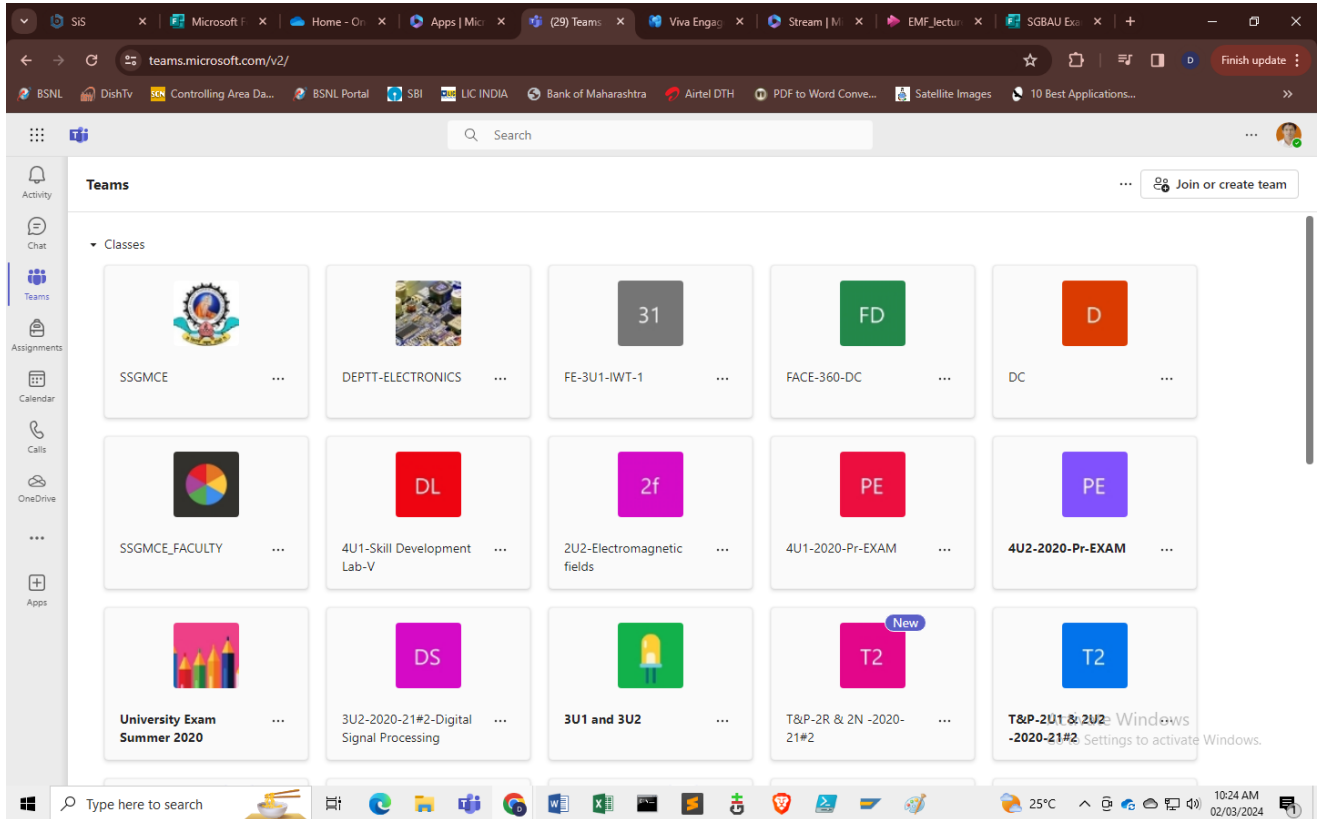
SiS | Microsoft F | Home - On | Apps | Mic | (29) Teams | Viva Engag | Stream | M | EMF_lectur | SGBAU Exa | +

teams.microsoft.com/v2/

Finish update

BSNL | DishTv | Controlling Area Da... | BSNL Portal | SBI | LIC INDIA | Bank of Maharashtra | Airtel DTH | PDF to Word Conve... | Satellite Images | 10 Best Applications...

Search

Activity
Chat
Teams
Assignments
Calendar
Calls
OneDrive
...
Apps

Teams

Join or create team

Classes

SSGMCE ...

DEPTT-ELECTRONICS ...

31
FE-3U1-IWT-1 ...

FD
FACE-360-DC ...

D
DC ...

SSGMCE_FACULTY ...

DL
4U1-Skill Development Lab-V ...

2f
2U2-Electromagnetic fields ...

PE
4U1-2020-Pr-EXAM ...

PE
4U2-2020-Pr-EXAM ...

University Exam Summer 2020 ...

DS
3U2-2020-21#2-Digital Signal Processing ...

3U1 and 3U2 ...

New
T2
T&P-2R & 2N -2020-21#2 ...

T2
T&P-2U1 & 2U2 -2020-21#2

Activate Windows
Go to Settings to activate Windows.

Type here to search

25°C

10:24 AM
02/03/2024